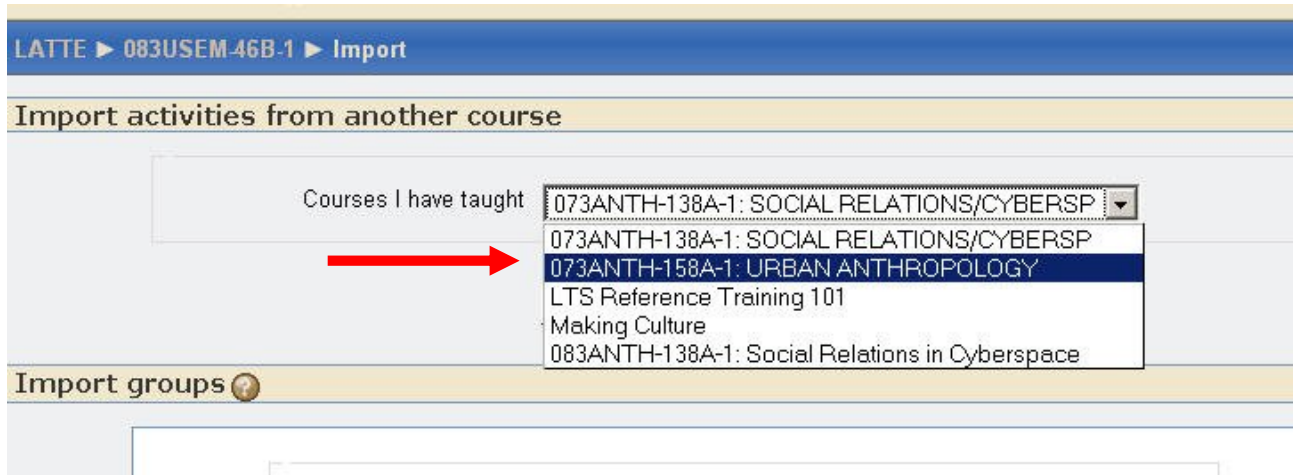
LATTE ► 083USEM-46B-1 ► Import

Import activities from another course

Courses I have taught 073ANTH-138A-1: SOCIAL RELATIONS/CYBERSP

073ANTH-138A-1: SOCIAL RELATIONS/CYBERSP
073ANTH-158A-1: URBAN ANTHROPOLOGY
LTS Reference Training 101
Making Culture
083ANTH-138A-1: Social Relations in Cyberspace

Import groups